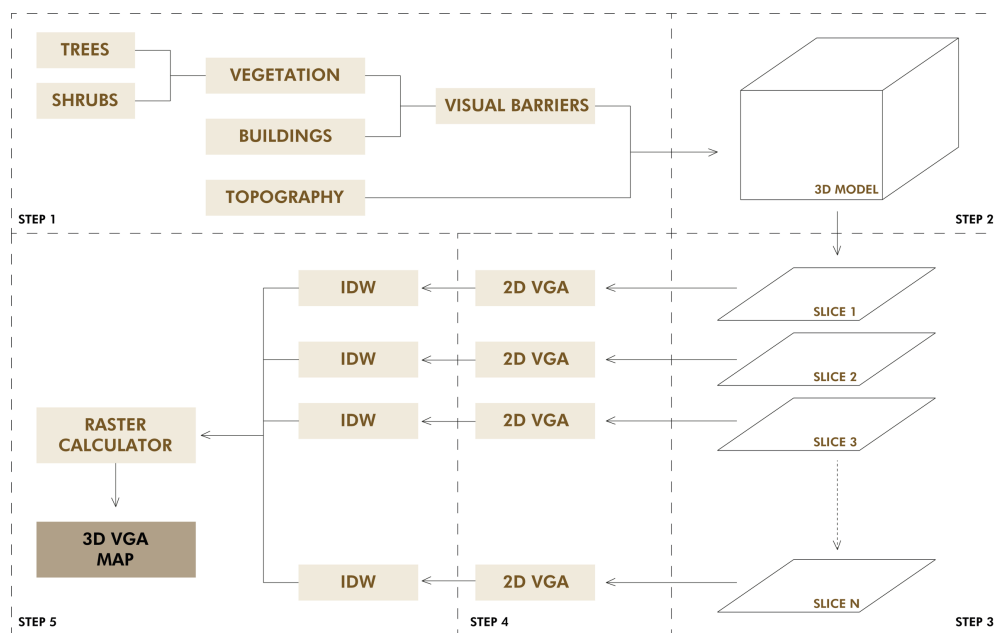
TREES
SHRUBS
VEGETATION
BUILDINGS
VISUAL BARRIERS
TOPOGRAPHY
3D MODEL
STEP 1
STEP 2

IDW
2D VGA
SLICE 1
IDW
2D VGA
SLICE 2
RASTER CALCULATOR
IDW
2D VGA
SLICE 3
3D VGA MAP
IDW
2D VGA
SLICE N
STEP 5
STEP 4
STEP 3